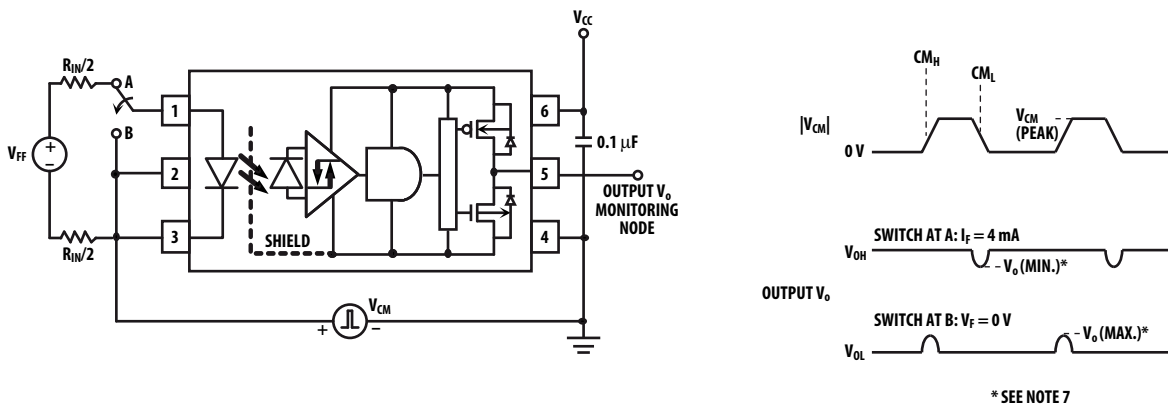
$V_{CC}$

$R_{IN}/2$

A

B

$V_{FF}$

+

–

1

2

3

$R_{IN}/2$

SHIELD

6

5

4

0.1 μF

OUTPUT $V_o$ MONITORING NODE

$V_{CM}$

+

–

$CM_H$

$CM_L$

$|V_{CM}|$

0 V

$V_{CM}$ (PEAK)

SWITCH AT A: $I_F = 4$ mA

$V_{OH}$

$V_o$ (MIN.)*

OUTPUT $V_o$

SWITCH AT B: $V_F = 0$ V

$V_{OL}$

$V_o$ (MAX.)*

* SEE NOTE 7